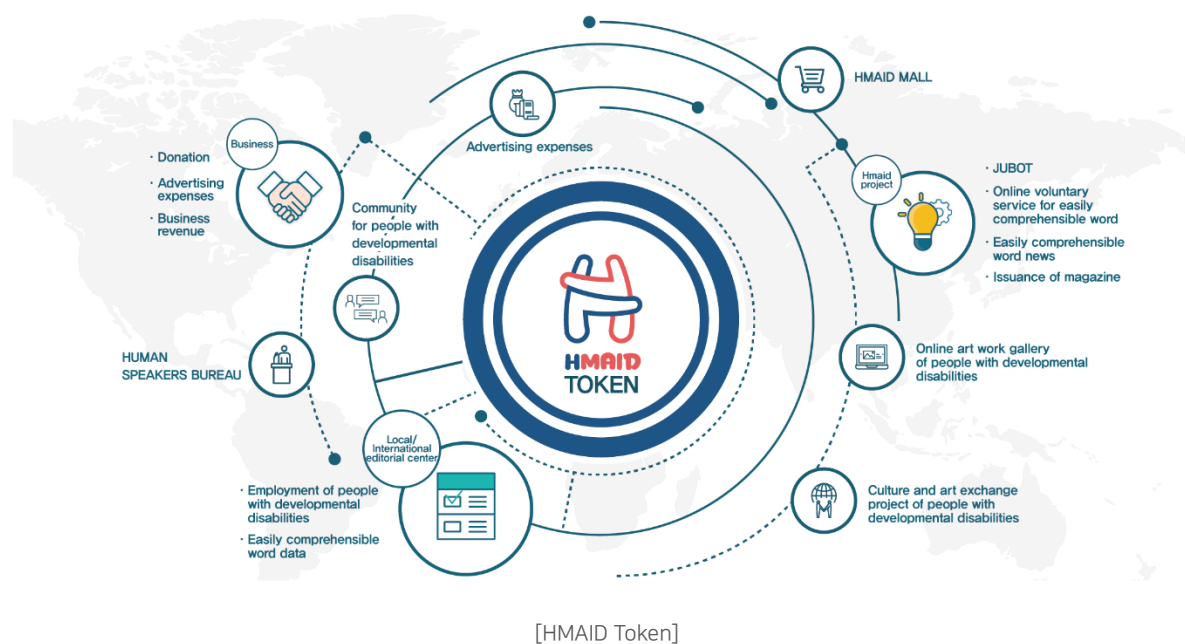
HMAID MALL

Advertising expenses

Business

· Donation
· Advertising expenses
· Business revenue

Community for people with developmental disabilities

Hmaid project

· JUBOT
· Online voluntary service for easily comprehensible word
· Easily comprehensible word news
· Issuance of magazine

HMAID TOKEN

HUMAN SPEAKERS BUREAU

Online art work gallery of people with developmental disabilities

Local/ International editorial center

· Employment of people with developmental disabilities
· Easily comprehensible word data

Culture and art exchange project of people with developmental disabilities

[HMAID Token]